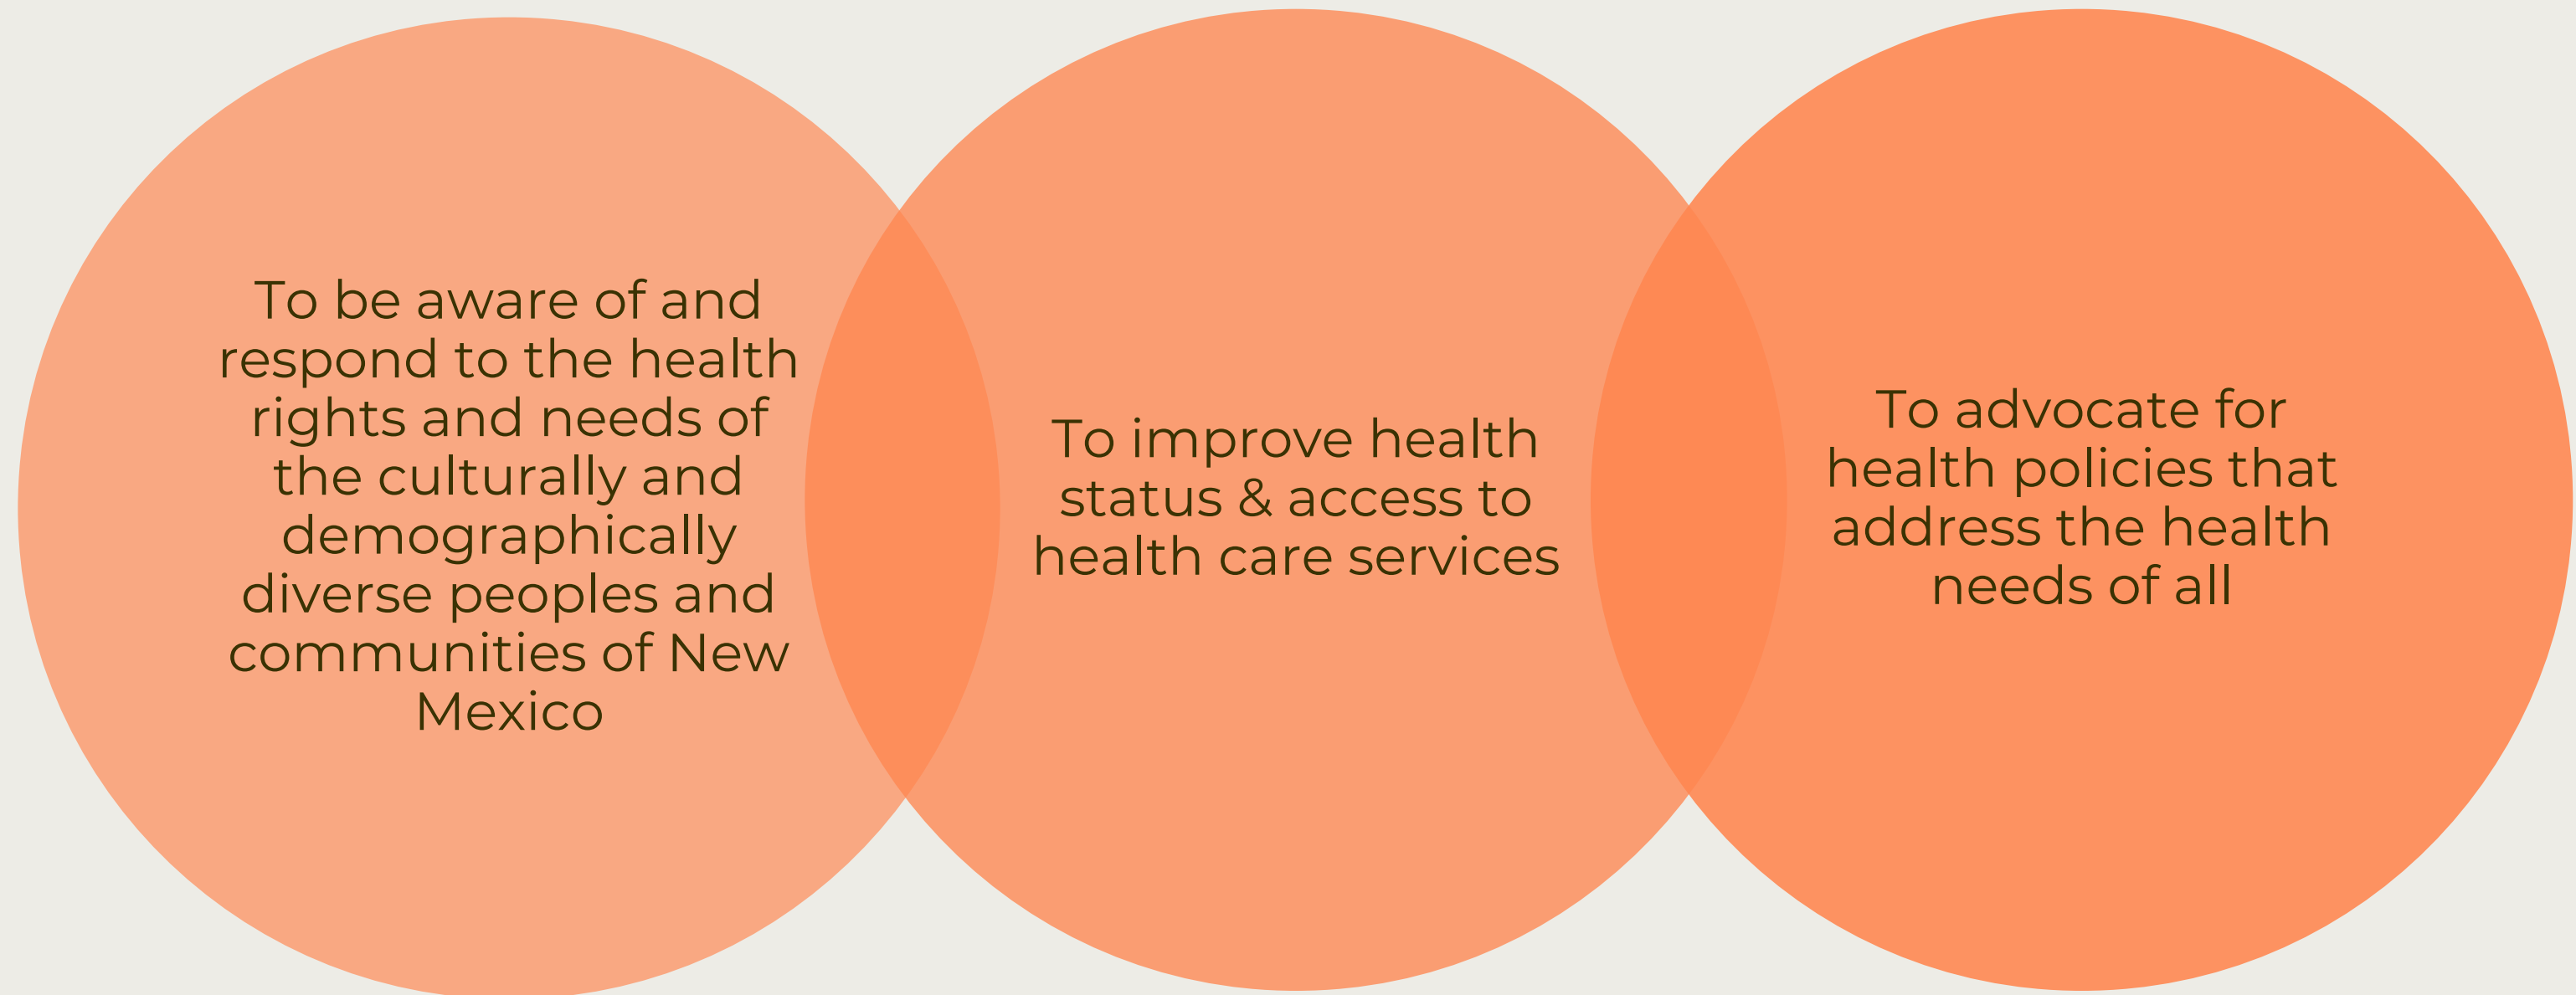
To be aware of and respond to the health rights and needs of the culturally and demographically diverse peoples and communities of New Mexico

To improve health status & access to health care services

To advocate for health policies that address the health needs of all